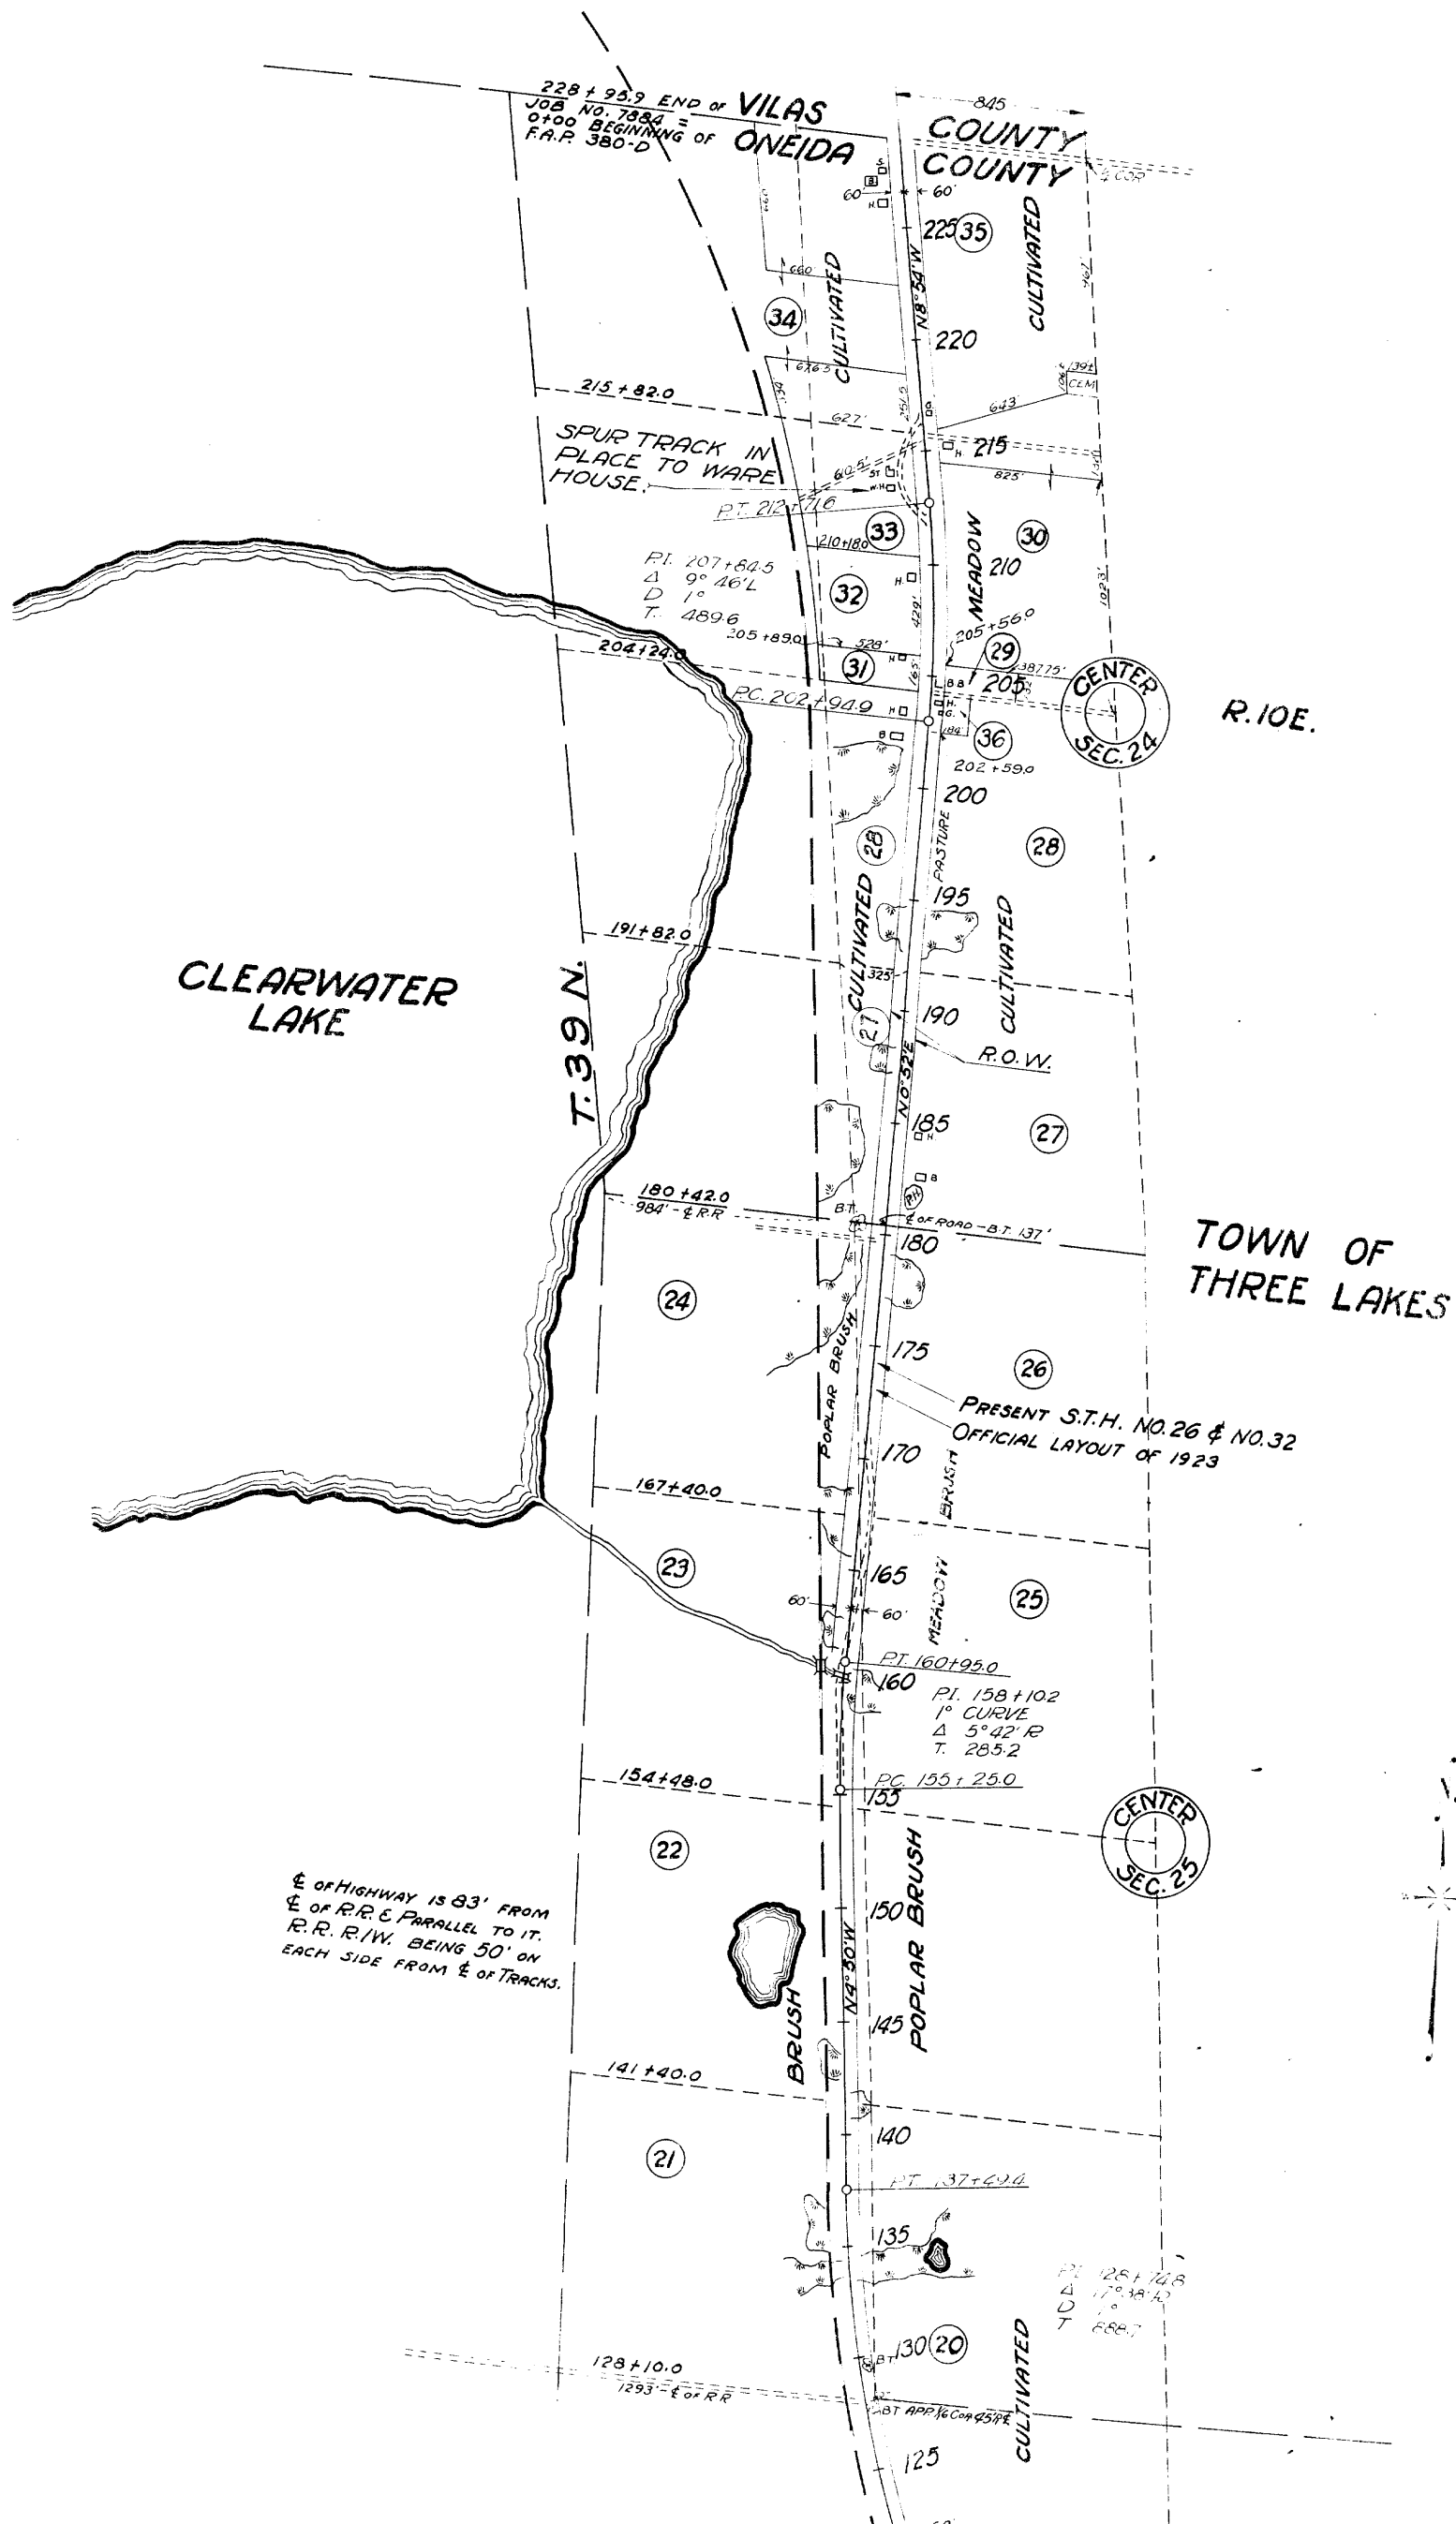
228 + 95.9 END OF VILAS
JOB NO. 7884 =
0+00 BEGINNING OF ONEIDA
F.A.P. 380-D

845
COUNTY
COUNTY
¼ COR.

60'
60'
225
35
CULTIVATED
660
34
CULTIVATED
N 8° 54' W
220
215 + 82.0
622'
643
CEM
SPUR TRACK IN PLACE TO WARE HOUSE.
215
825'
P.T. 212+71.6
33
30
210+180
MEADOW
P.I. 207+64.5
Δ 9° 46' L
D 1°
T. 489.6
32
210
205+89.0
528'
205+56.9
29
204+24.0
31
205
CENTER SEC. 24
R. 10 E.
P.C. 202+94.9
36
202+59.0
200
28
PASTURE
28
CULTIVATED
195
CULTIVATED
191+82.0
323'
CLEARWATER LAKE
T. 39 N.
27
190
N 0° 52' E
R.O.W.
185
27
180+42.0
984' - ℄ R.R.
B.T.
℄ OF ROAD - B.T. 137'
180
TOWN OF THREE LAKES
24
175
26
POPLAR BRUSH
PRESENT S.T.H. NO. 26 & NO. 32
OFFICIAL LAYOUT OF 1923
170
167+40.0
BRUSH
23
165
25
60'
60'
MEADOW
P.T. 160+95.0
160
P.I. 158+10.2
1° CURVE
Δ 5° 42' R
T. 285.2
154+48.0
P.C. 155+25.0
155
CENTER SEC. 25
22
℄ OF HIGHWAY IS 83' FROM ℄ OF R.R. & PARALLEL TO IT. R.R. R/W. BEING 50' ON EACH SIDE FROM ℄ OF TRACKS.
150
POPLAR BRUSH
N 4° 50' W
145
BRUSH
141+40.0
140
21
P.T. 137+49.4
135
P.I. 128+74.8
Δ 17° 38' R
D 1°
T 888.7
B.T. 130
20
CULTIVATED
128+10.0
1293' - ℄ OF R.R.
B.T. APP. ⅙ COR. 45' R℄
125